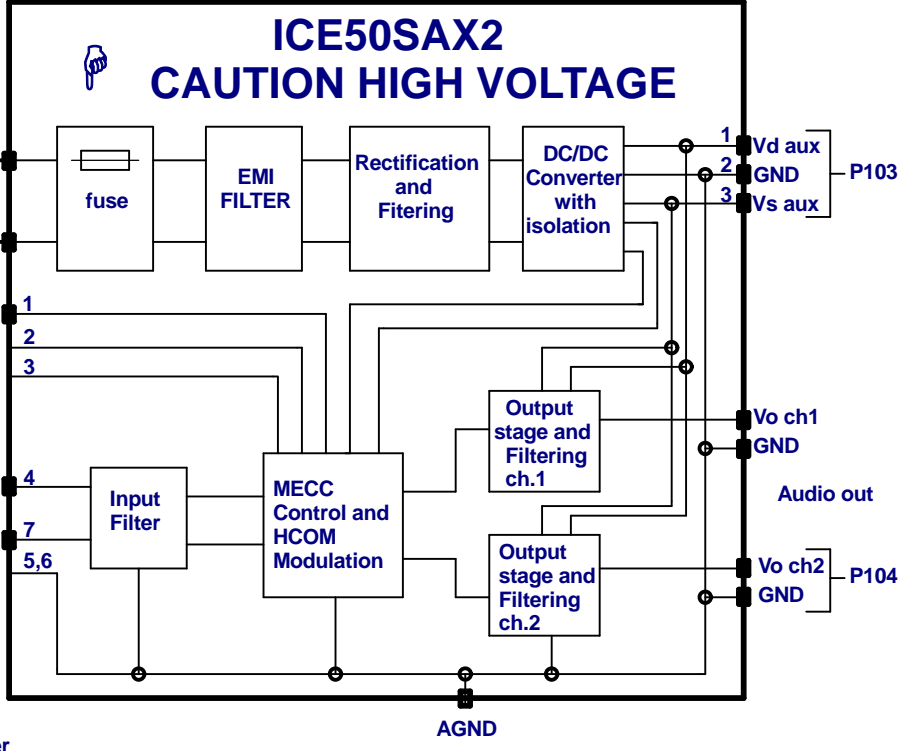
ICE50SAX2
CAUTION HIGH VOLTAGE

fuse

EMI FILTER

Rectification and Fitering

DC/DC Converter with isolation

1 Vd aux
2 GND
3 Vs aux
P103

1
2
3

Output stage and Filtering ch.1

Vo ch1
GND

Audio out

4
7
5,6

Input Filter

MECC Control and HCOM Modulation

Output stage and Filtering ch.2

Vo ch2
GND
P104

AGND

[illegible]r